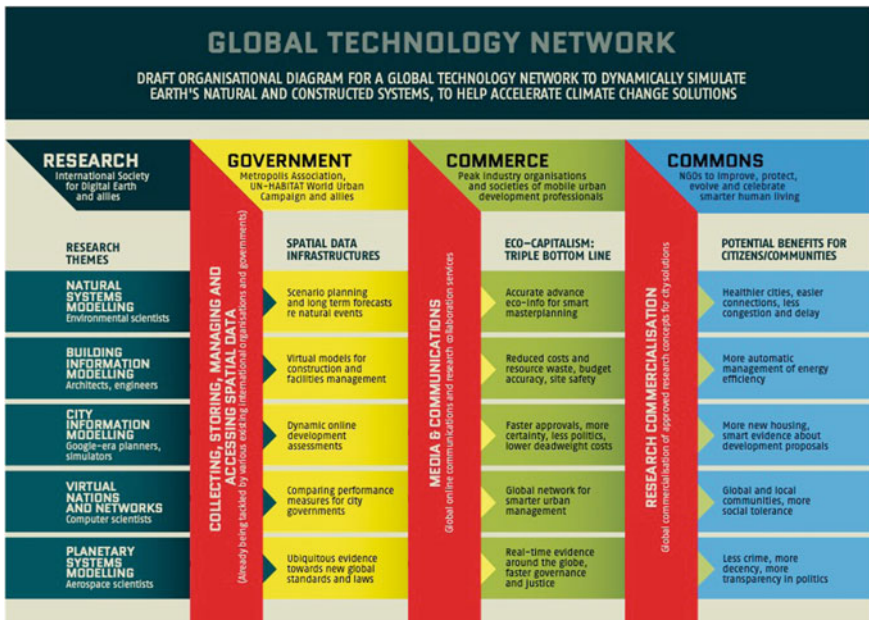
GLOBAL TECHNOLOGY NETWORK

DRAFT ORGANISATIONAL DIAGRAM FOR A GLOBAL TECHNOLOGY NETWORK TO DYNAMICALLY SIMULATE EARTH'S NATURAL AND CONSTRUCTED SYSTEMS, TO HELP ACCELERATE CLIMATE CHANGE SOLUTIONS

RESEARCH
International Society for Digital Earth and allies

GOVERNMENT
Metropolis Association, UN-HABITAT World Urban Campaign and allies

COMMERCE
Peak industry organisations and societies of mobile urban development professionals

COMMONS
NGOs to improve, protect, evolve and celebrate smarter human living

RESEARCH THEMES

NATURAL SYSTEMS MODELLING
Environmental scientists

BUILDING INFORMATION MODELLING
Architects, engineers

CITY INFORMATION MODELLING
Google-era planners, simulators

VIRTUAL NATIONS AND NETWORKS
Computer scientists

PLANETARY SYSTEMS MODELLING
Aerospace scientists

COLLECTING, STORING, MANAGING AND ACCESSING SPATIAL DATA
(Already being tackled by various existing international organisations and governments)

SPATIAL DATA INFRASTRUCTURES

Scenario planning and long term forecasts re natural events

Virtual models for construction and facilities management

Dynamic online development assessments

Comparing performance measures for city governments

Ubiquitous evidence towards new global standards and laws

MEDIA & COMMUNICATIONS
Global online communications and research collaboration services

ECO-CAPITALISM: TRIPLE BOTTOM LINE

Accurate advance eco-info for smart masterplanning

Reduced costs and resource waste, budget accuracy, site safety

Faster approvals, more certainty, less politics, lower deadweight costs

Global network for smarter urban management

Real-time evidence around the globe, faster governance and justice

RESEARCH COMMERCIALISATION
Global commercialisation of approved research concepts for city solutions

POTENTIAL BENEFITS FOR CITIZENS/COMMUNITIES

Healthier cities, easier connections, less congestion and delay

More automatic management of energy efficiency

More new housing, smart evidence about development proposals

Global and local communities, more social tolerance

Less crime, more decency, more transparency in politics